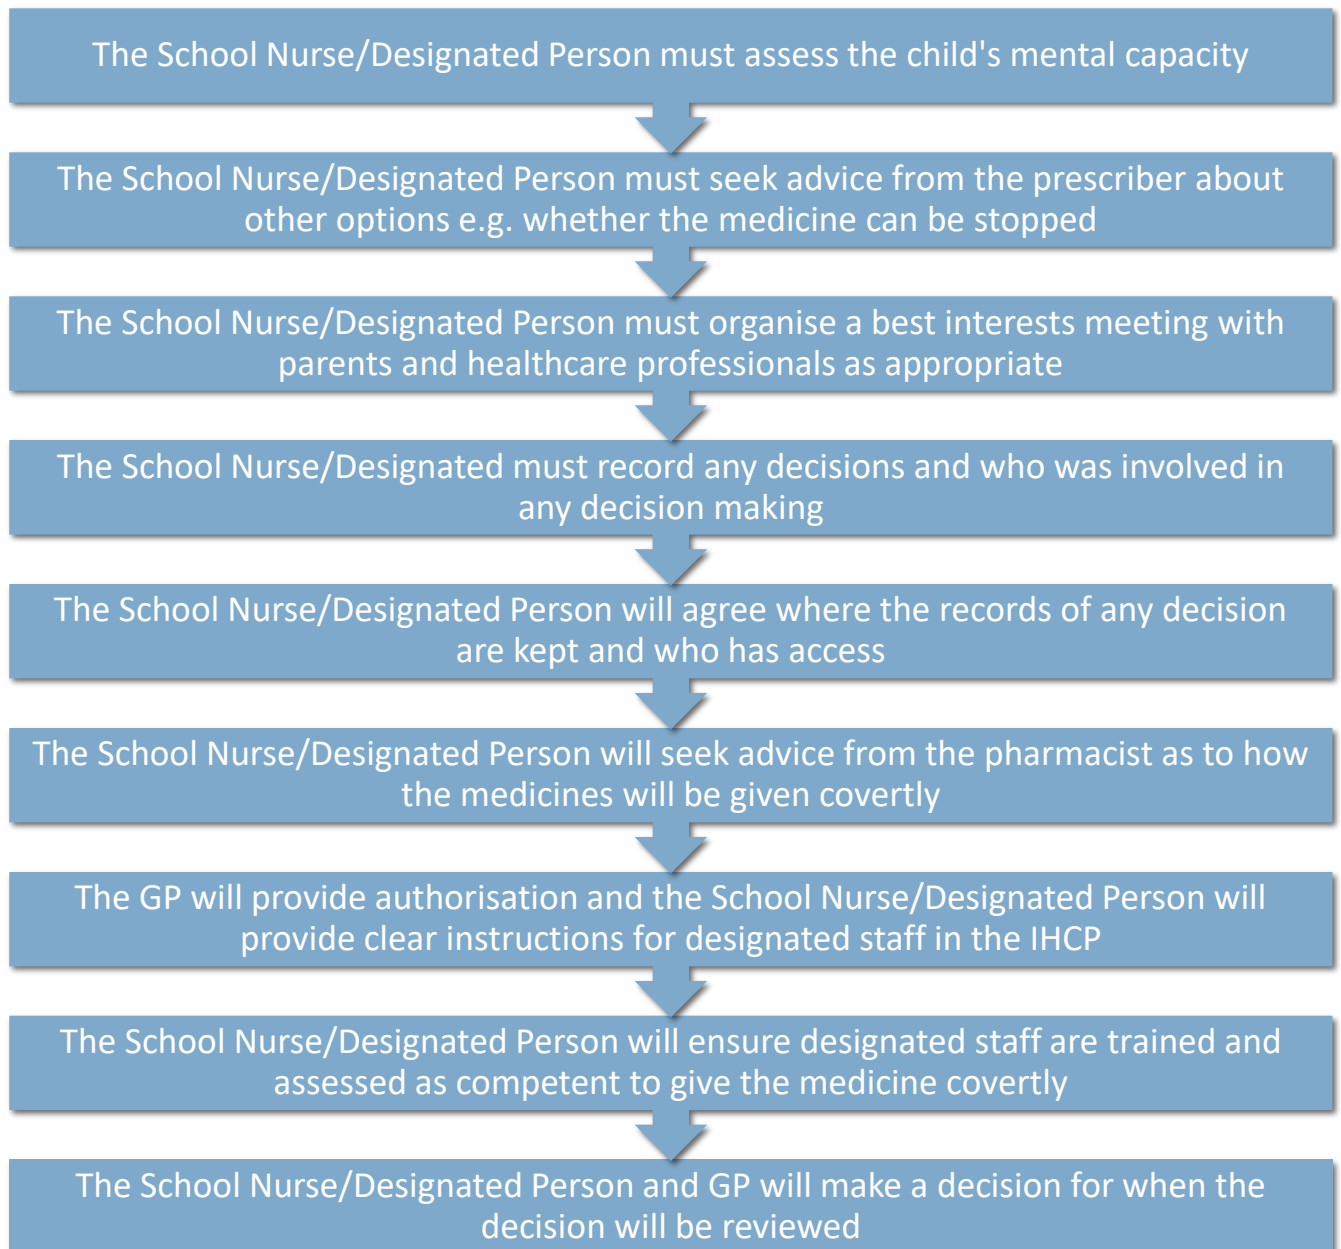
The School Nurse/Designated Person must assess the child's mental capacity

The School Nurse/Designated Person must seek advice from the prescriber about other options e.g. whether the medicine can be stopped

The School Nurse/Designated Person must organise a best interests meeting with parents and healthcare professionals as appropriate

The School Nurse/Designated must record any decisions and who was involved in any decision making

The School Nurse/Designated Person will agree where the records of any decision are kept and who has access

The School Nurse/Designated Person will seek advice from the pharmacist as to how the medicines will be given covertly

The GP will provide authorisation and the School Nurse/Designated Person will provide clear instructions for designated staff in the IHCP

The School Nurse/Designated Person will ensure designated staff are trained and assessed as competent to give the medicine covertly

The School Nurse/Designated Person and GP will make a decision for when the decision will be reviewed